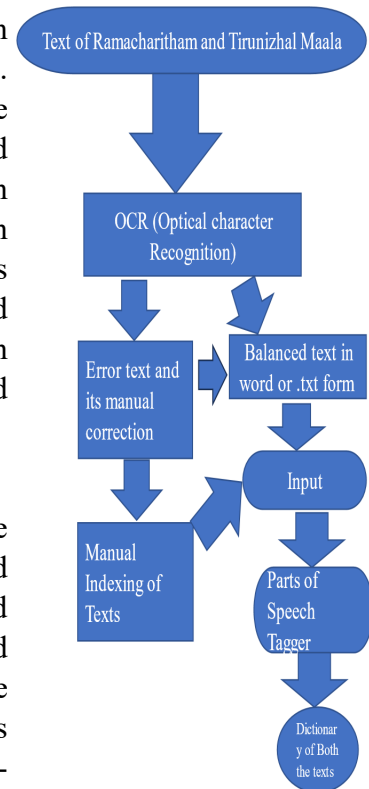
n
.
e
d
n
n
s
d
n
d

e
d
d
d
e
s
-

Text of Ramacharitham and Tirunizhal Maala

OCR (Optical character Recognition)

Error text and its manual correction

Balanced text in word or .txt form

Input

Manual Indexing of Texts

Parts of Speech Tagger

Dictionar y of Both the texts